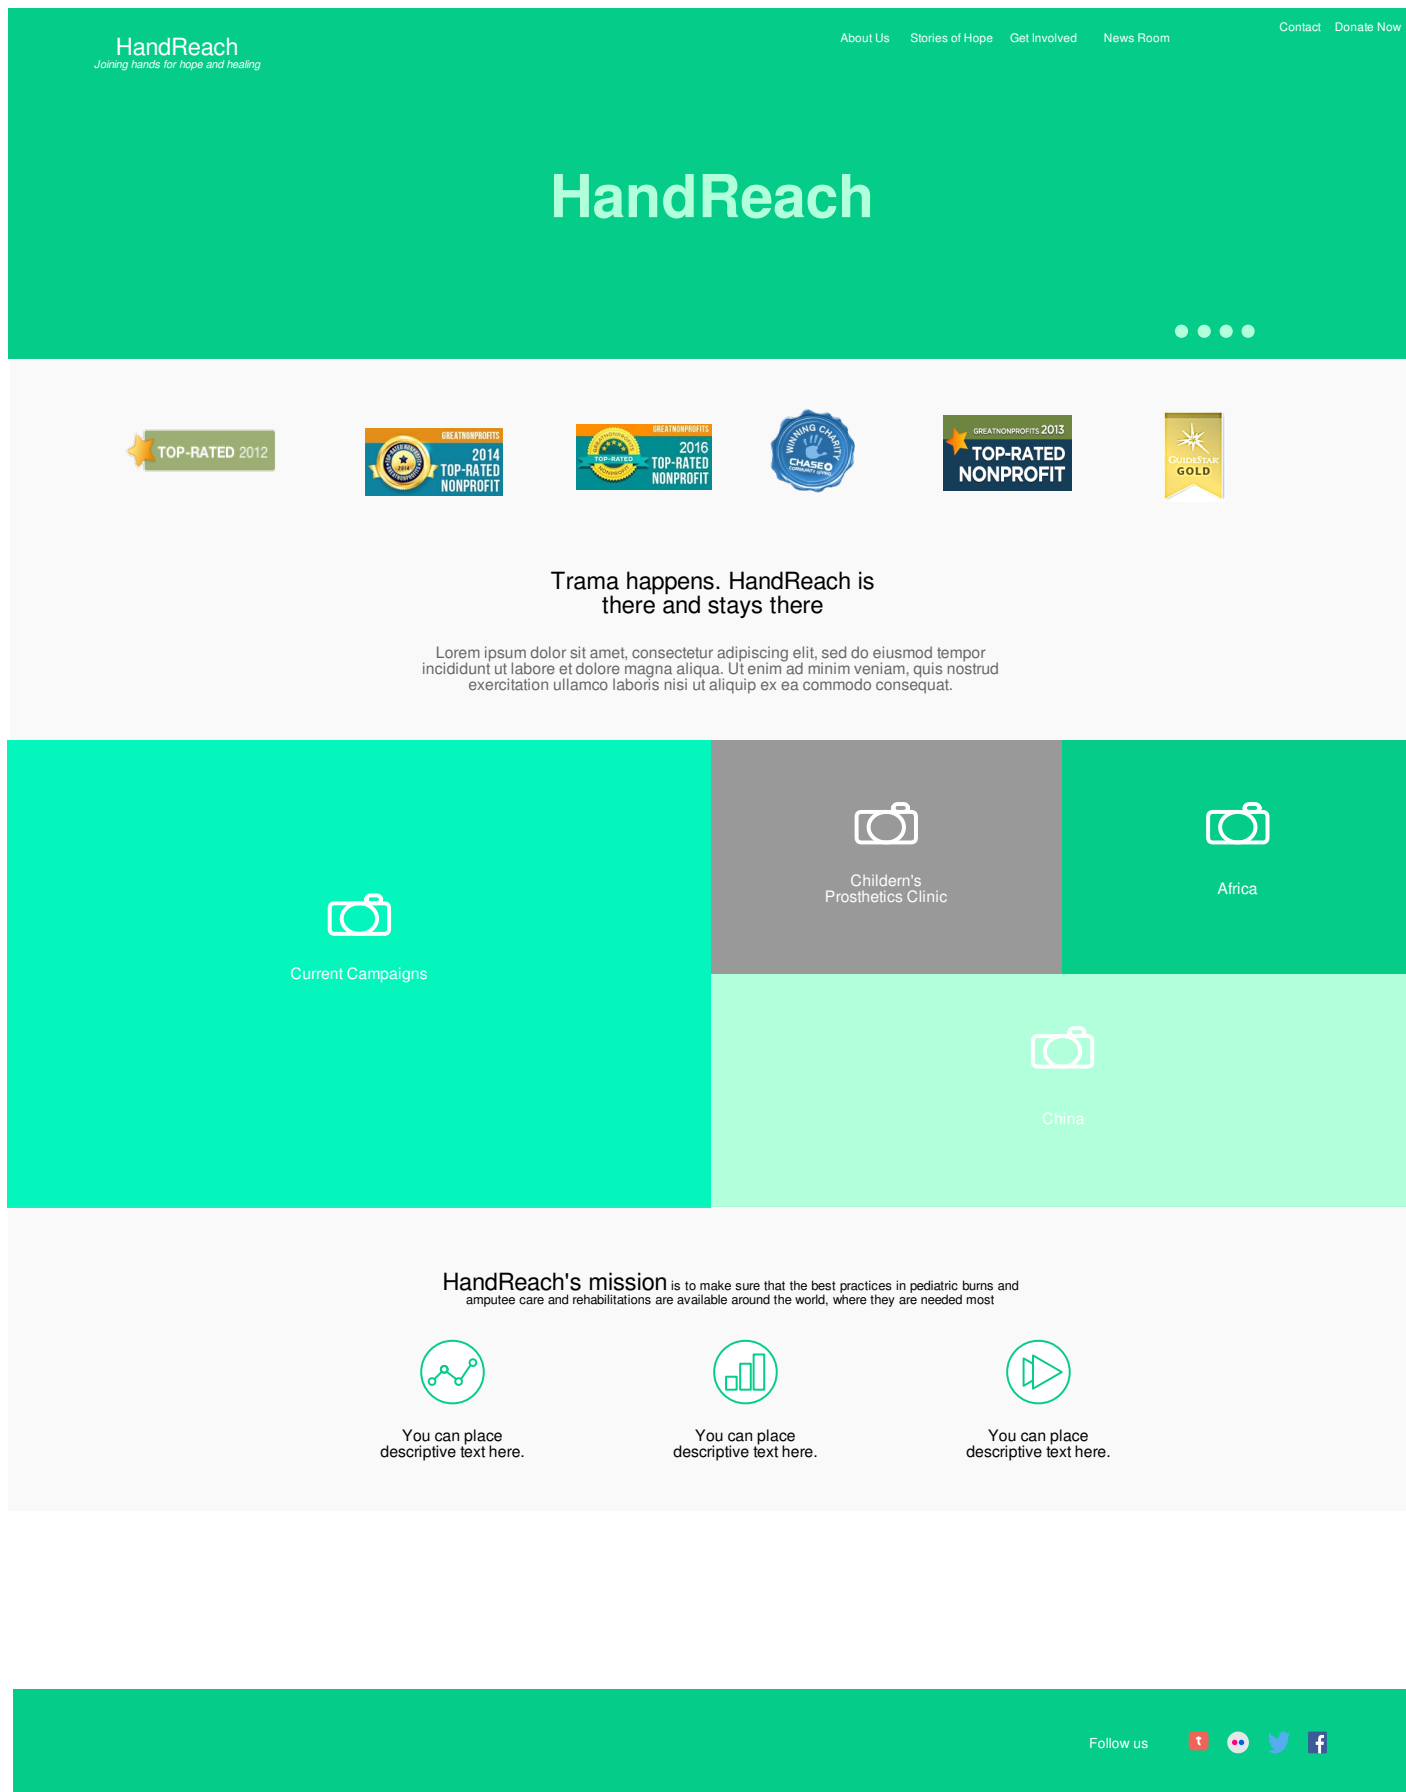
HandReach
Joining hands for hope and healing

About Us Stories of Hope Get Involved News Room

Contact Donate Now

HandReach

TOP-RATED 2012

GREATNONPROFITS 2014 TOP-RATED NONPROFIT

GREATNONPROFITS 2016 TOP-RATED NONPROFIT

WINNING CHARITY CHASE

GREATNONPROFITS 2013 TOP-RATED NONPROFIT

GUIDESTAR GOLD

Trama happens. HandReach is there and stays there

Lorem ipsum dolor sit amet, consectetur adipiscing elit, sed do eiusmod tempor incididunt ut labore et dolore magna aliqua. Ut enim ad minim veniam, quis nostrud exercitation ullamco laboris nisi ut aliquip ex ea commodo consequat.

Current Campaigns

Childern's Prosthetics Clinic

Africa

China

HandReach's mission is to make sure that the best practices in pediatric burns and amputee care and rehabilitations are available around the world, where they are needed most

You can place descriptive text here.

You can place descriptive text here.

You can place descriptive text here.

Follow us